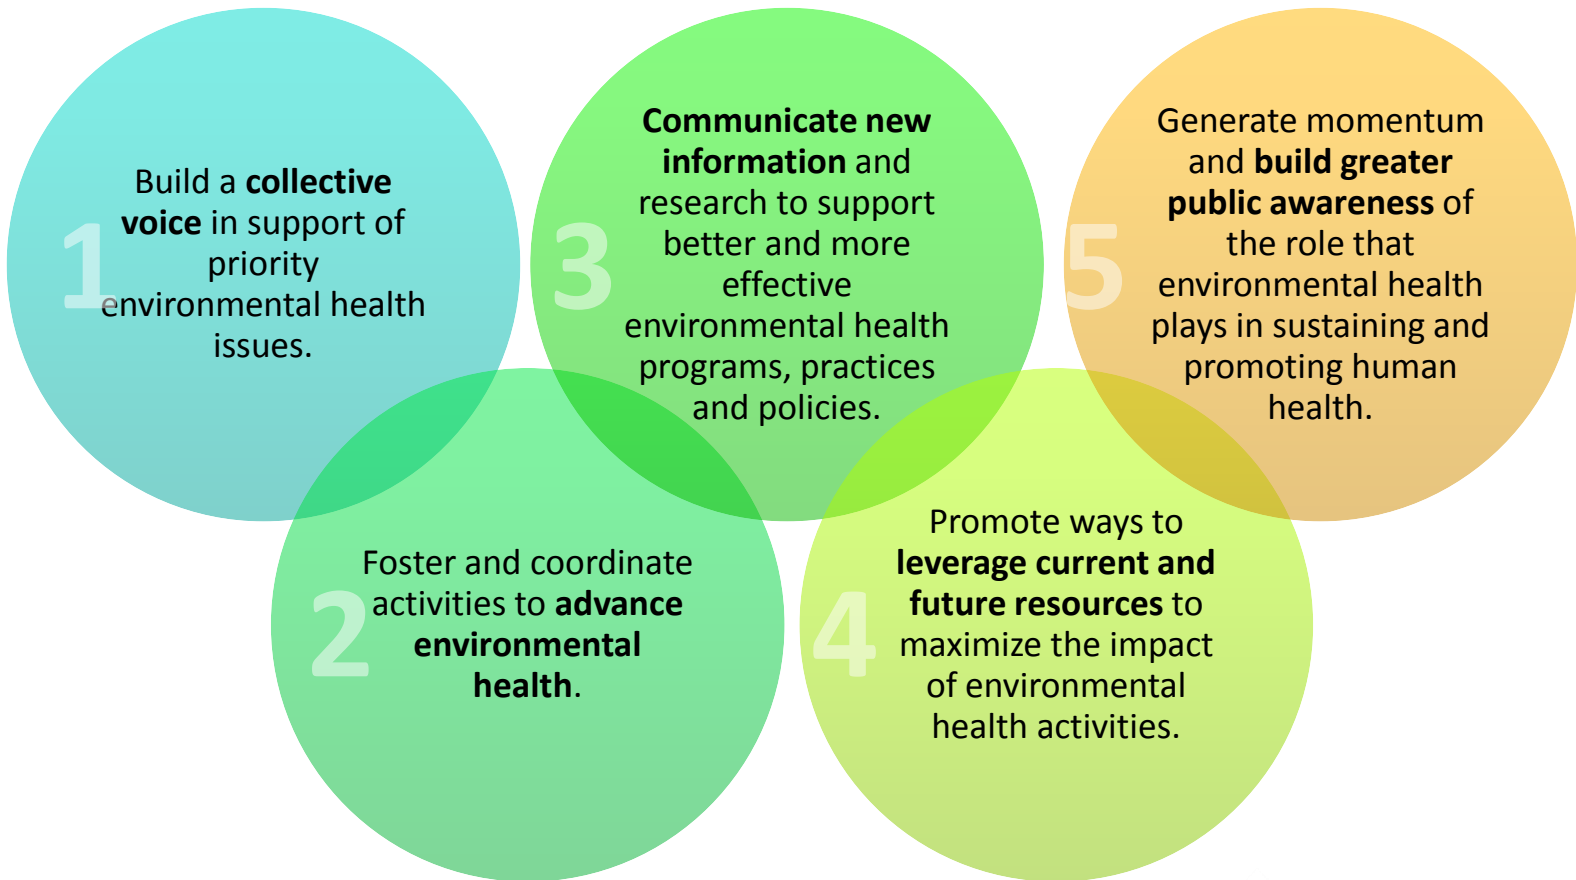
1 Build a collective voice in support of priority environmental health issues.

2 Foster and coordinate activities to advance environmental health.

3 Communicate new information and research to support better and more effective environmental health programs, practices and policies.

4 Promote ways to leverage current and future resources to maximize the impact of environmental health activities.

5 Generate momentum and build greater public awareness of the role that environmental health plays in sustaining and promoting human health.